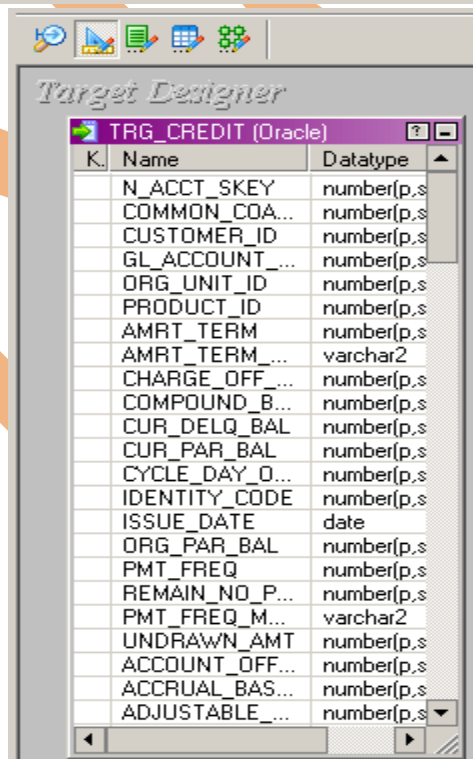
Target Designer

TRG_CREDIT (Oracle)

| K. | Name | Datatype |
|---|---|---|
| | N_ACCT_SKEY | number(p,s |
| | COMMON_COA... | number(p,s |
| | CUSTOMER_ID | number(p,s |
| | GL_ACCOUNT_... | number(p,s |
| | ORG_UNIT_ID | number(p,s |
| | PRODUCT_ID | number(p,s |
| | AMRT_TERM | number(p,s |
| | AMRT_TERM_... | varchar2 |
| | CHARGE_OFF_... | number(p,s |
| | COMPOUND_B... | number(p,s |
| | CUR_DELQ_BAL | number(p,s |
| | CUR_PAR_BAL | number(p,s |
| | CYCLE_DAY_O... | number(p,s |
| | IDENTITY_CODE | number(p,s |
| | ISSUE_DATE | date |
| | ORG_PAR_BAL | number(p,s |
| | PMT_FREQ | number(p,s |
| | REMAIN_NO_P... | number(p,s |
| | PMT_FREQ_M... | varchar2 |
| | UNDRAWN_AMT | number(p,s |
| | ACCOUNT_OFF... | number(p,s |
| | ACCRUAL_BAS... | number(p,s |
| | ADJUSTABLE_... | number(p,s |